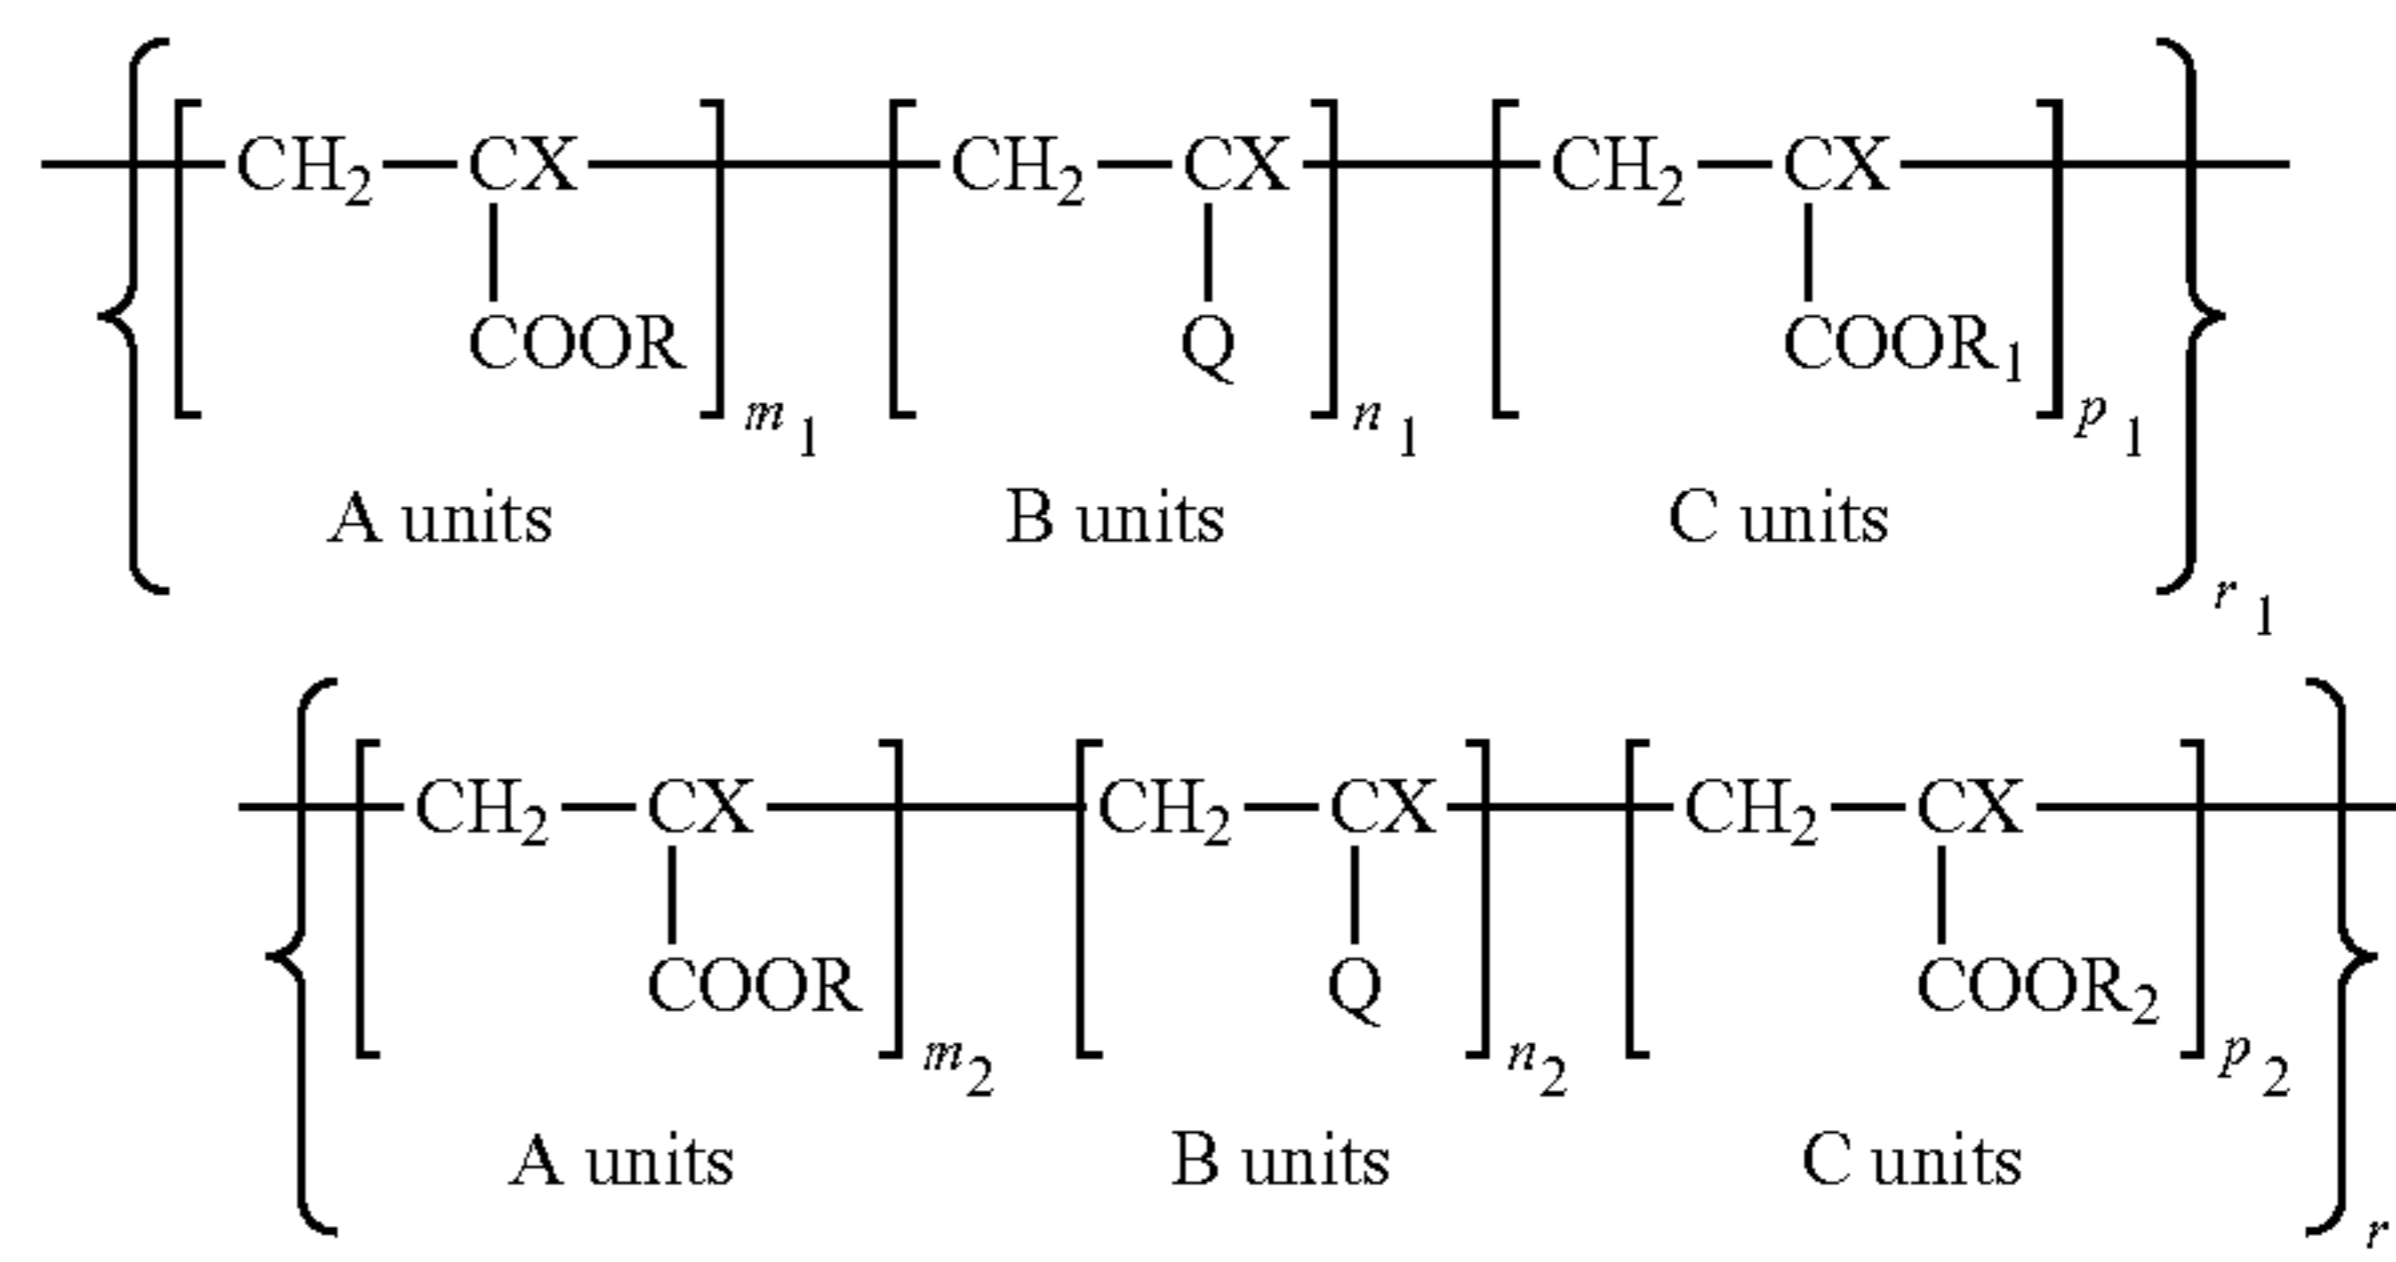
$CH_2$ — CX — ] $m_1$ [ $CH_2$ — CX ] $n_1$ [ $CH_2$ — CX ] $p_1$
COOR
Q
$COOR_1$
A units
B units
C units
$r_1$

$CH_2$ — CX ] $m_2$ [ $CH_2$ — CX ] $n_2$ [ $CH_2$ — CX ] $p_2$
COOR
Q
$COOR_2$
A units
B units
C units
r